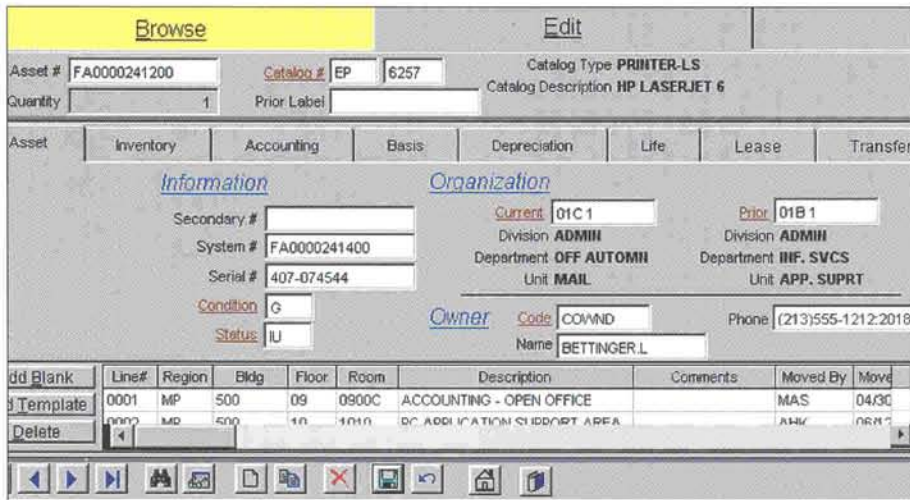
Browse

Edit

Asset # FA0000241200
Quantity 1
Catalog # EP 6257
Prior Label
Catalog Type PRINTER-LS
Catalog Description HP LASERJET 6

Asset | Inventory | Accounting | Basis | Depreciation | Life | Lease | Transfer

Information
Secondary #
System # FA0000241400
Serial # 407-074544
Condition G
Status IU

Organization
Current 01C1
Division ADMIN
Department OFF AUTOMN
Unit MAIL
Prior 01B1
Division ADMIN
Department INF. SVCS
Unit APP. SUPRT

Owner
Code COWND
Name BETTINGER.L
Phone (213)555-1212:2018

dd Blank
d Template
Delete

| Line# | Region | Bldg | Floor | Room | Description | Comments | Moved By | Move |
|---|---|---|---|---|---|---|---|---|
| 0001 | MP | 500 | 09 | 0900C | ACCOUNTING - OPEN OFFICE | | MAS | 04/30 |
| 0002 | MP | 500 | 10 | 1010 | PC APPLICATION SUPPORT AREA | | AHK | 06/12 |